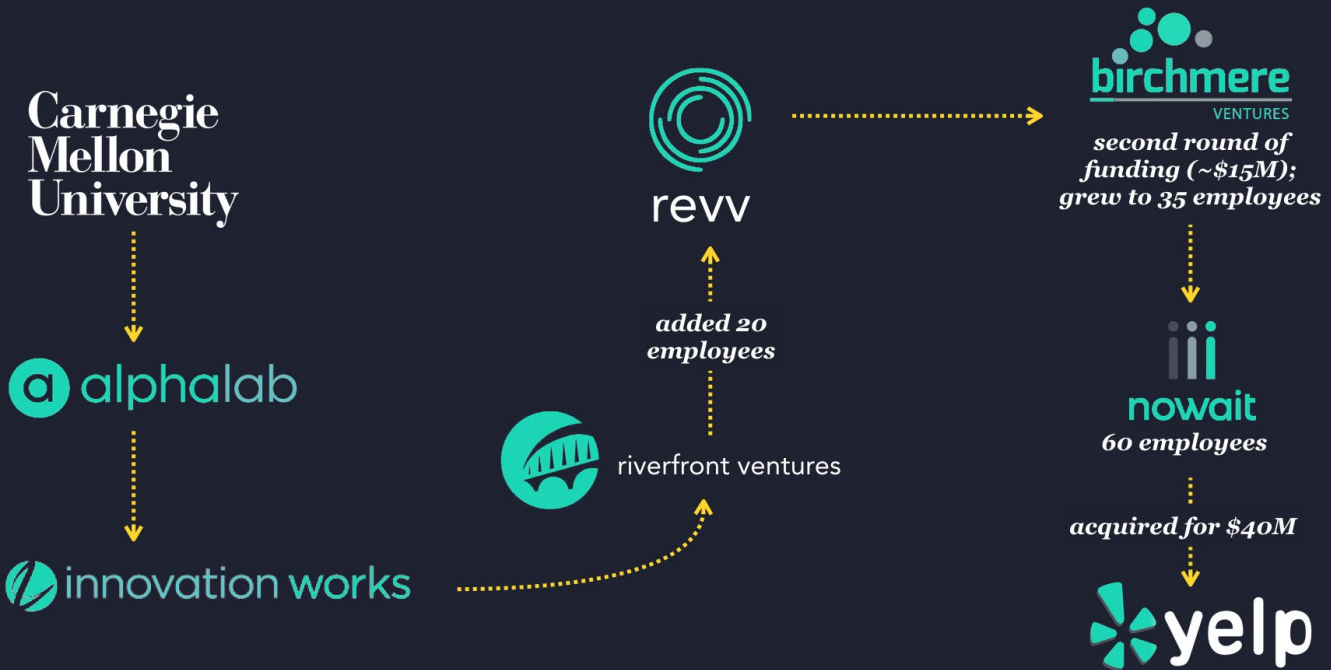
Carnegie Mellon University

alphalab

innovation works

riverfront ventures

added 20 employees

revv

birchmere VENTURES

second round of funding (~\$15M); grew to 35 employees

nowait

60 employees

acquired for \$40M

yelp